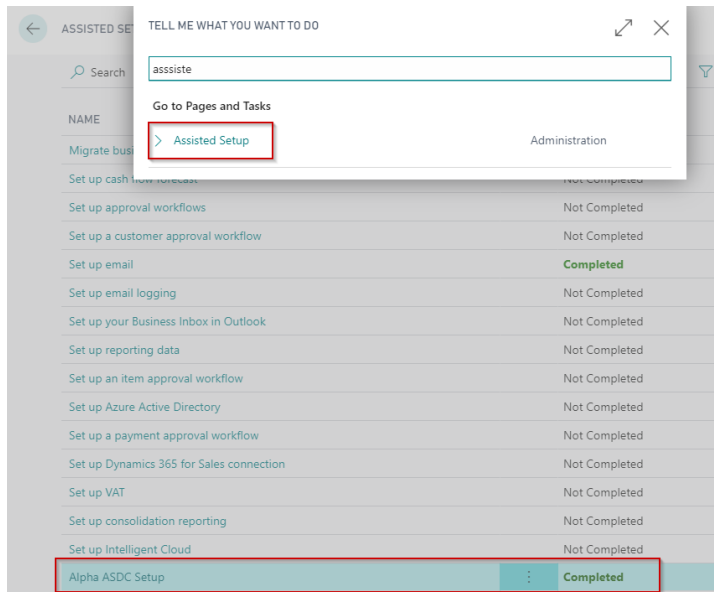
ASSISTED SE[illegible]

Search

NAME

Migrate busi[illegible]

Set up cash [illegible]

TELL ME WHAT YOU WANT TO DO

asssiste

Go to Pages and Tasks

Assisted Setup

Administration

| | |
|---|---|
| Set up approval workflows | Not Completed |
| Set up a customer approval workflow | Not Completed |
| Set up email | Completed |
| Set up email logging | Not Completed |
| Set up your Business Inbox in Outlook | Not Completed |
| Set up reporting data | Not Completed |
| Set up an item approval workflow | Not Completed |
| Set up Azure Active Directory | Not Completed |
| Set up a payment approval workflow | Not Completed |
| Set up Dynamics 365 for Sales connection | Not Completed |
| Set up VAT | Not Completed |
| Set up consolidation reporting | Not Completed |
| Set up Intelligent Cloud | Not Completed |
| Alpha ASDC Setup | Completed |